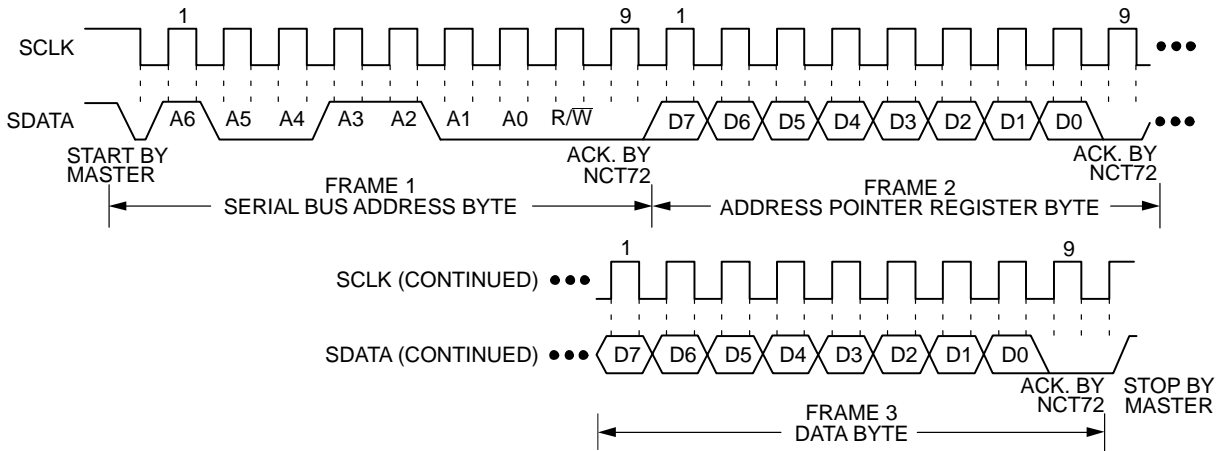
1 9 1 9

SCLK

SDATA A6 A5 A4 A3 A2 A1 A0 R/$\overline{W}$ D7 D6 D5 D4 D3 D2 D1 D0

START BY MASTER

ACK. BY NCT72

ACK. BY NCT72

FRAME 1
SERIAL BUS ADDRESS BYTE

FRAME 2
ADDRESS POINTER REGISTER BYTE

1 9

SCLK (CONTINUED)

SDATA (CONTINUED) D7 D6 D5 D4 D3 D2 D1 D0

ACK. BY NCT72

STOP BY MASTER

FRAME 3
DATA BYTE